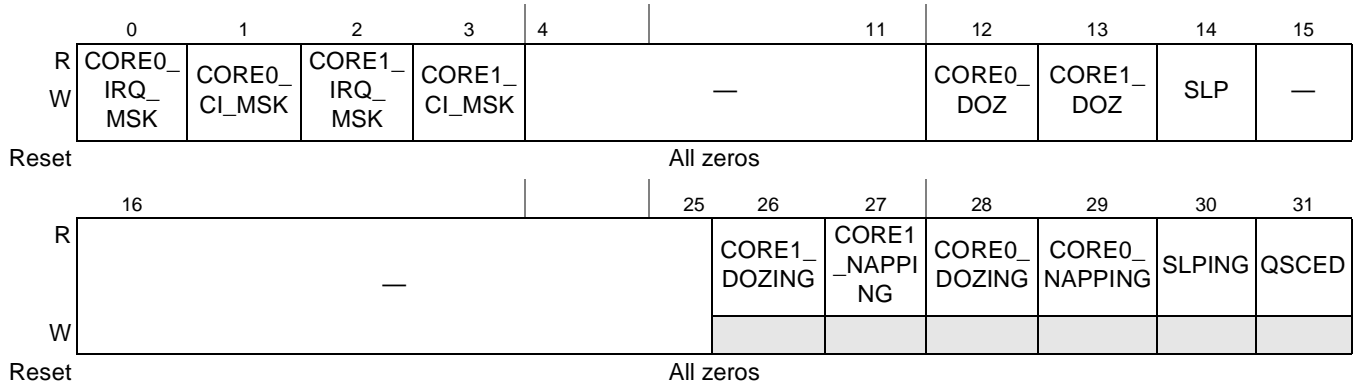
| | 0 | 1 | 2 | 3 | 4 | 11 | 12 | 13 | 14 | 15 |
|---|---|---|---|---|---|---|---|---|---|---|
| R W | CORE0_ IRQ_ MSK | CORE0_ CI_MSK | CORE1_ IRQ_ MSK | CORE1_ CI_MSK | — | | CORE0_ DOZ | CORE1_ DOZ | SLP | — |
| Reset | All zeros | | | | | | | | | |

| | 16 | 25 | 26 | 27 | 28 | 29 | 30 | 31 |
|---|---|---|---|---|---|---|---|---|
| R | — | | CORE1_ DOZING | CORE1 _NAPPI NG | CORE0_ DOZING | CORE0_ NAPPING | SLPING | QSCED |
| W | | | | | | | | |
| Reset | All zeros | | | | | | | |